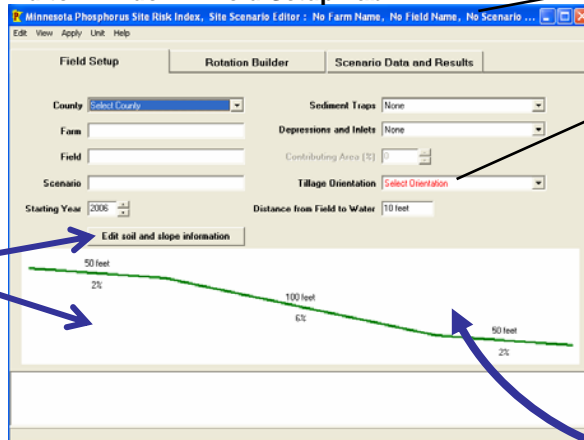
Minnesota Phosphorus Site Risk Index, Site Scenario Editor : No Farm Name, No Field Name, No Scenario ...

Edit View Apply Unit Help

Field Setup
Rotation Builder
Scenario Data and Results

County Select County
Farm
Field
Scenario
Starting Year 2006

Sediment Traps None
Depressions and Inlets None
Contributing Area (%) 0
Tillage Orientation Select Orientation
Distance from Field to Water 10 feet

Edit soil and slope information

50 feet
2%
100 feet
6%
50 feet
2%